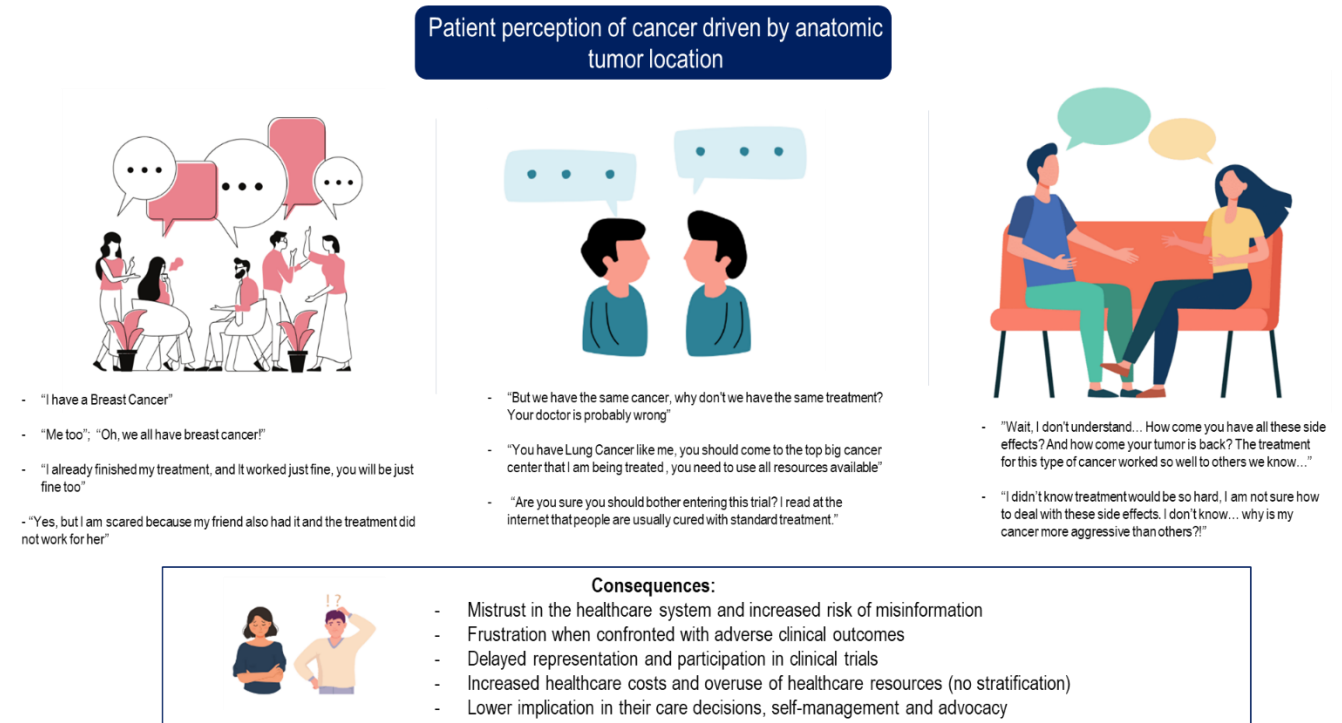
Patient perception of cancer driven by anatomic tumor location

- "I have a Breast Cancer"

- "Me too"; "Oh, we all have breast cancer!"

- "I already finished my treatment, and It worked just fine, you will be just fine too"

- "Yes, but I am scared because my friend also had it and the treatment did not work for her"

- "But we have the same cancer, why don't we have the same treatment? Your doctor is probably wrong"

- "You have Lung Cancer like me, you should come to the top big cancer center that I am being treated , you need to use all resources available"

- "Are you sure you should bother entering this trial? I read at the internet that people are usually cured with standard treatment."

- "Wait, I don't understand... How come you have all these side effects? And how come your tumor is back? The treatment for this type of cancer worked so well to others we know..."

- "I didn't know treatment would be so hard, I am not sure how to deal with these side effects. I don't know... why is my cancer more aggressive than others?!"

Consequences:
- Mistrust in the healthcare system and increased risk of misinformation
- Frustration when confronted with adverse clinical outcomes
- Delayed representation and participation in clinical trials
- Increased healthcare costs and overuse of healthcare resources (no stratification)
- Lower implication in their care decisions, self-management and advocacy